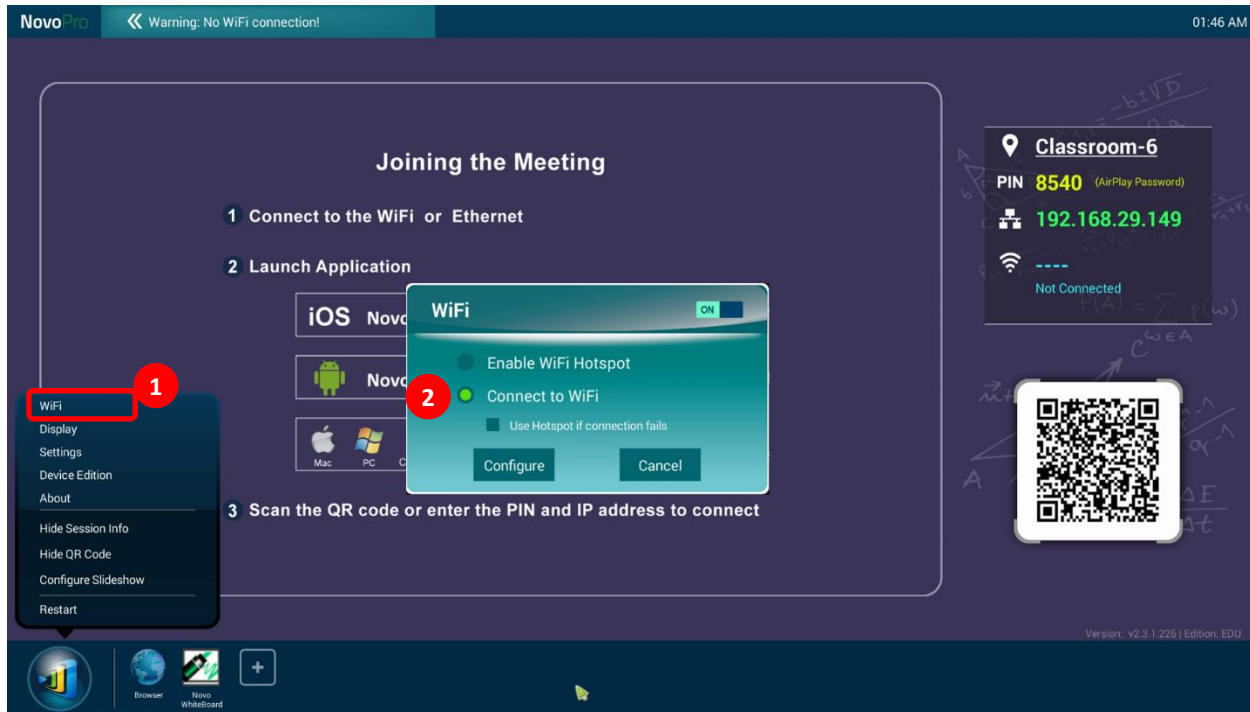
NovoPro

Warning: No WiFi connection!

01:46 AM

Joining the Meeting

1 Connect to the WiFi or Ethernet

2 Launch Application

iOS Novo

Novo

Mac PC C

3 Scan the QR code or enter the PIN and IP address to connect

WiFi ON

Enable WiFi Hotspot

2 Connect to WiFi

Use Hotspot if connection fails

Configure Cancel

Classroom-6

PIN 8540 (AirPlay Password)

192.168.29.149

----

Not Connected

1

WiFi
Display
Settings
Device Edition
About
Hide Session Info
Hide QR Code
Configure Slideshow
Restart

Version: v2.3.1.226 | Edition: EDU

Browser

Novo WhiteBoard

+